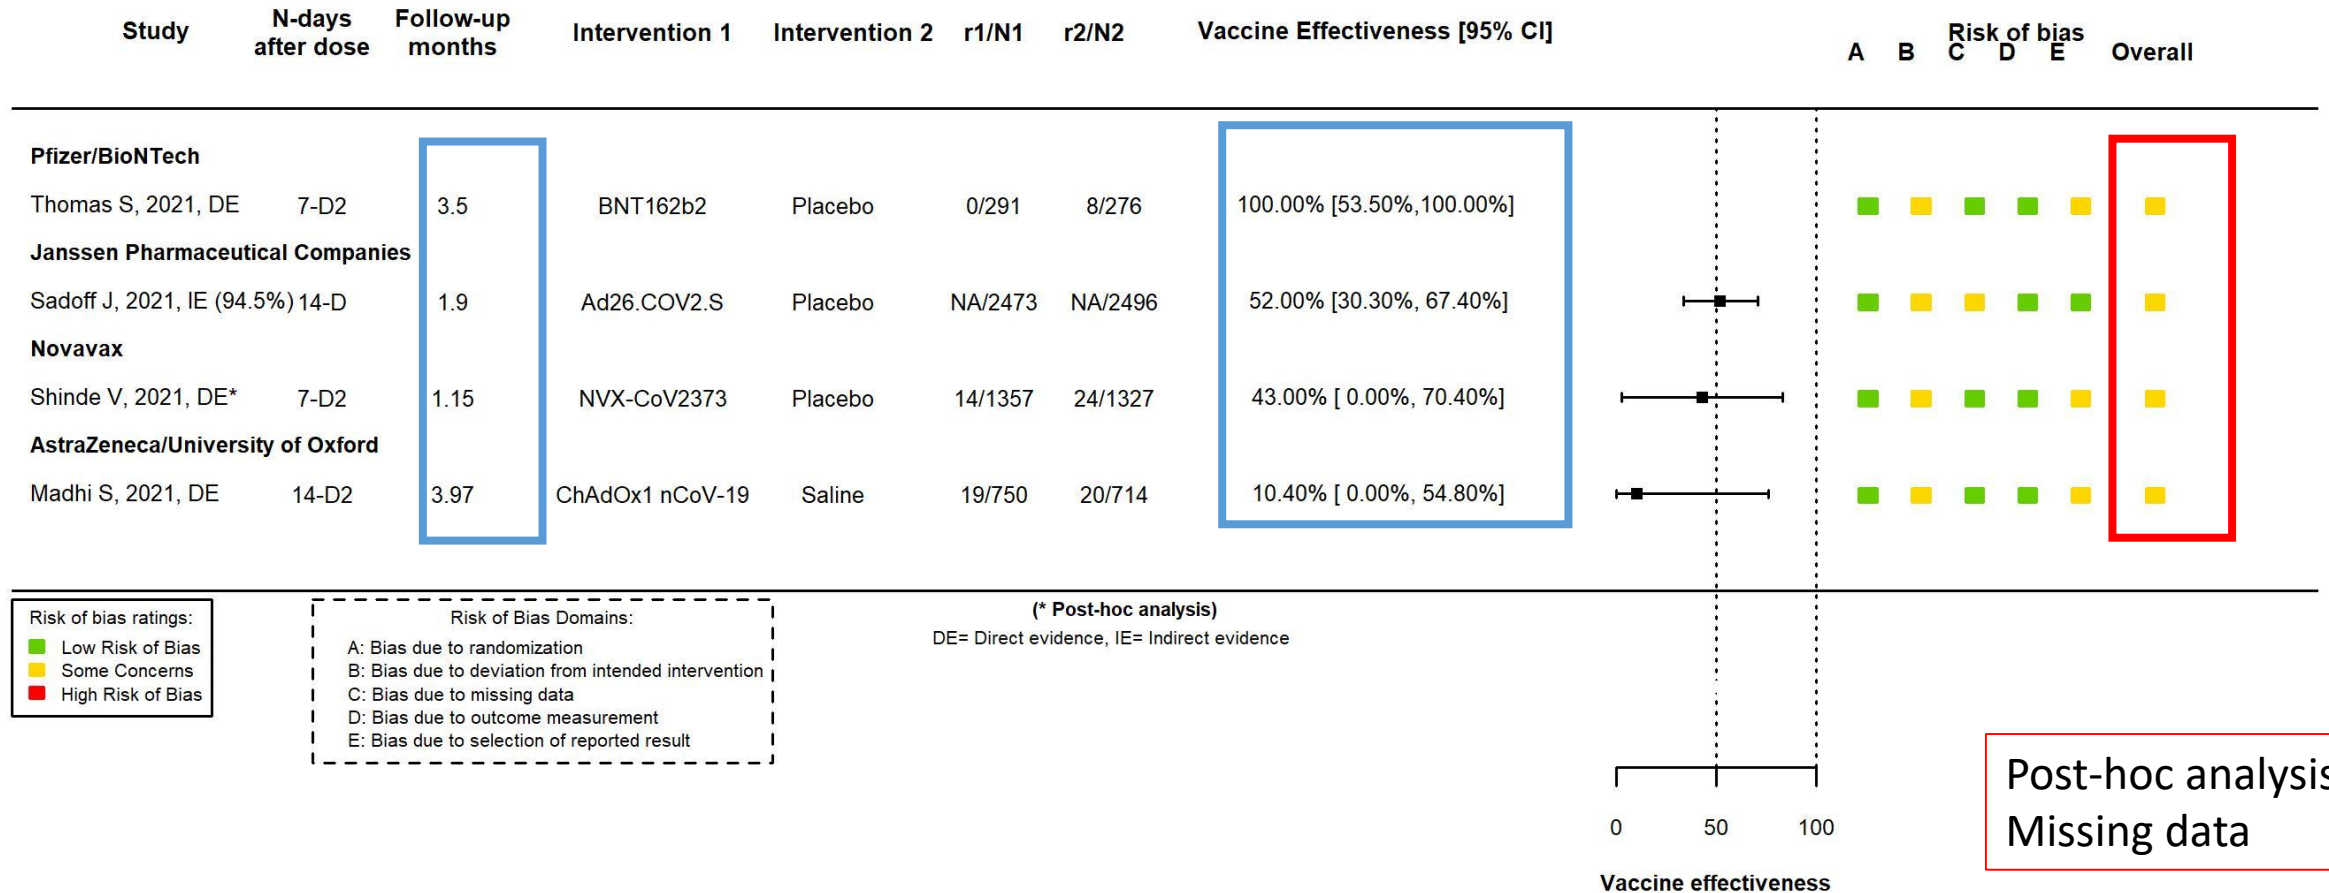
| Study | N-days after dose | Follow-up months | Intervention 1 | Intervention 2 | r1/N1 | r2/N2 | Vaccine Effectiveness [95% CI] |
|---|---|---|---|---|---|---|---|
| **Pfizer/BioNTech** | | | | | | | |
| Thomas S, 2021, DE | 7-D2 | 3.5 | BNT162b2 | Placebo | 0/291 | 8/276 | 100.00% [53.50%,100.00%] |
| **Janssen Pharmaceutical Companies** | | | | | | | |
| Sadoff J, 2021, IE (94.5%) | 14-D | 1.9 | Ad26.COV2.S | Placebo | NA/2473 | NA/2496 | 52.00% [30.30%, 67.40%] |
| **Novavax** | | | | | | | |
| Shinde V, 2021, DE* | 7-D2 | 1.15 | NVX-CoV2373 | Placebo | 14/1357 | 24/1327 | 43.00% [ 0.00%, 70.40%] |
| **AstraZeneca/University of Oxford** | | | | | | | |
| Madhi S, 2021, DE | 14-D2 | 3.97 | ChAdOx1 nCoV-19 | Saline | 19/750 | 20/714 | 10.40% [ 0.00%, 54.80%] |

Risk of bias
A B C D E Overall

Risk of bias ratings:
Low Risk of Bias
Some Concerns
High Risk of Bias

Risk of Bias Domains:
A: Bias due to randomization
B: Bias due to deviation from intended intervention
C: Bias due to missing data
D: Bias due to outcome measurement
E: Bias due to selection of reported result

(* Post-hoc analysis)
DE= Direct evidence, IE= Indirect evidence

0 50 100
Vaccine effectiveness

Post-hoc analysis
Missing data